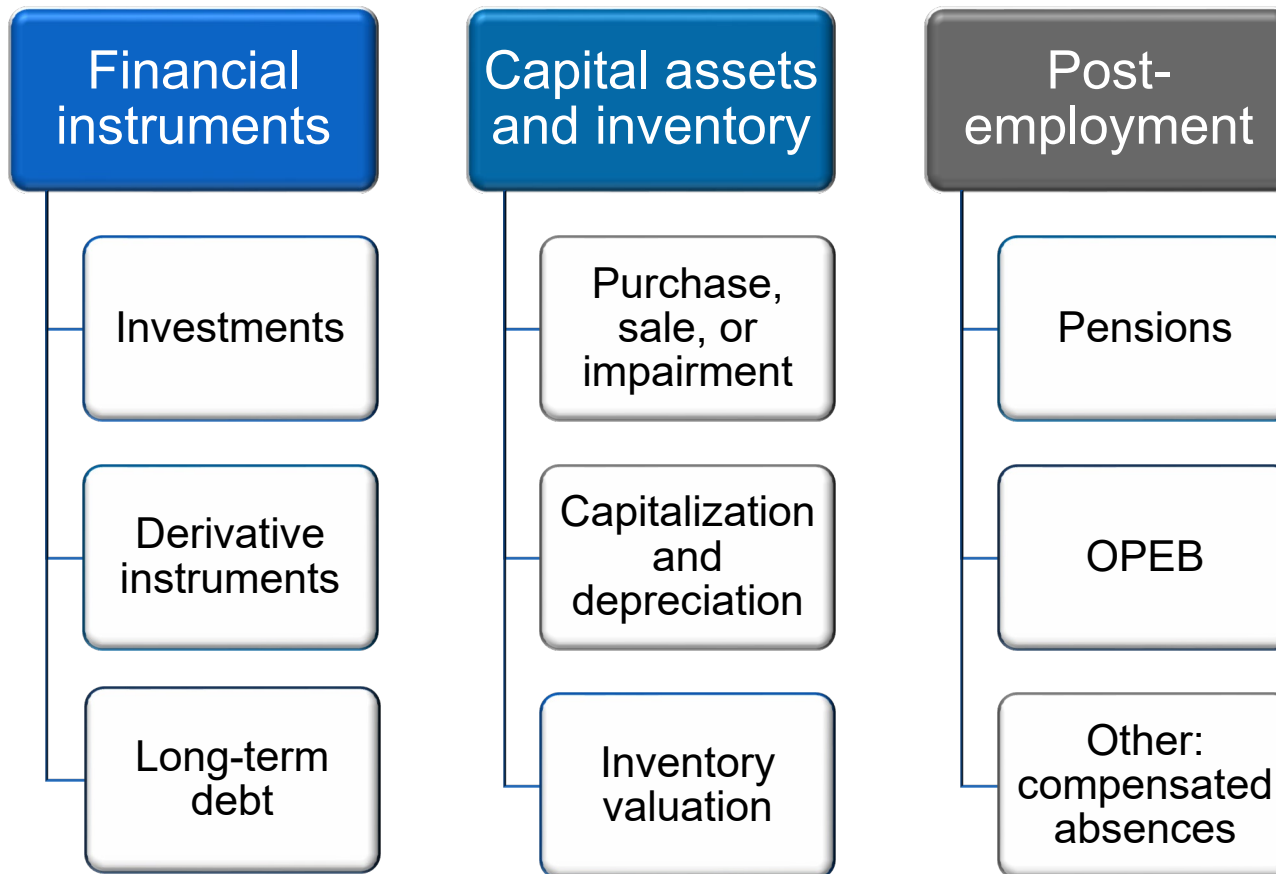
Financial instruments

Investments

Derivative instruments

Long-term debt

Capital assets and inventory

Purchase, sale, or impairment

Capitalization and depreciation

Inventory valuation

Post-employment

Pensions

OPEB

Other: compensated absences